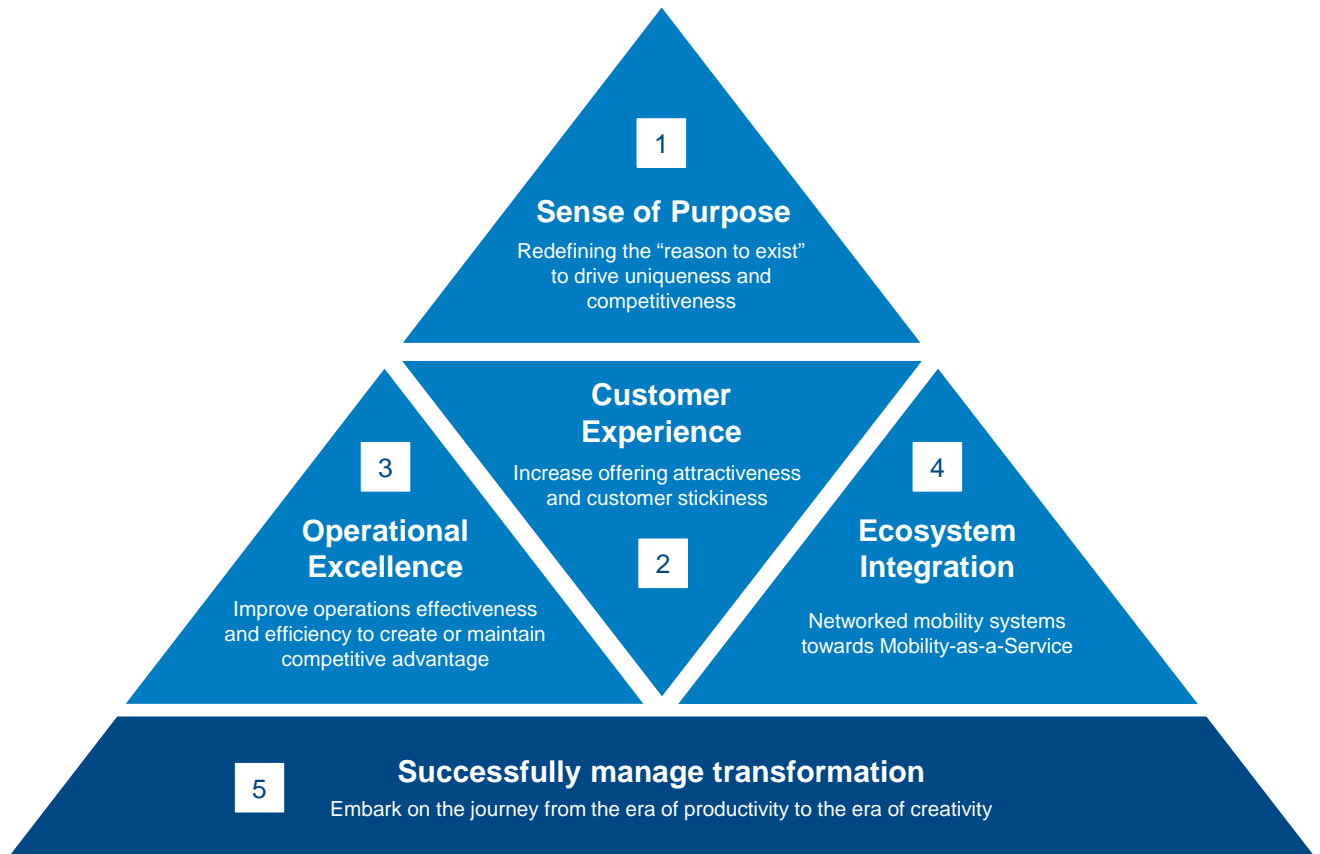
1

Sense of Purpose

Redefining the “reason to exist” to drive uniqueness and competitiveness

Customer Experience

Increase offering attractiveness and customer stickiness

2

3

Operational Excellence

Improve operations effectiveness and efficiency to create or maintain competitive advantage

4

Ecosystem Integration

Networked mobility systems towards Mobility-as-a-Service

5

Successfully manage transformation

Embark on the journey from the era of productivity to the era of creativity